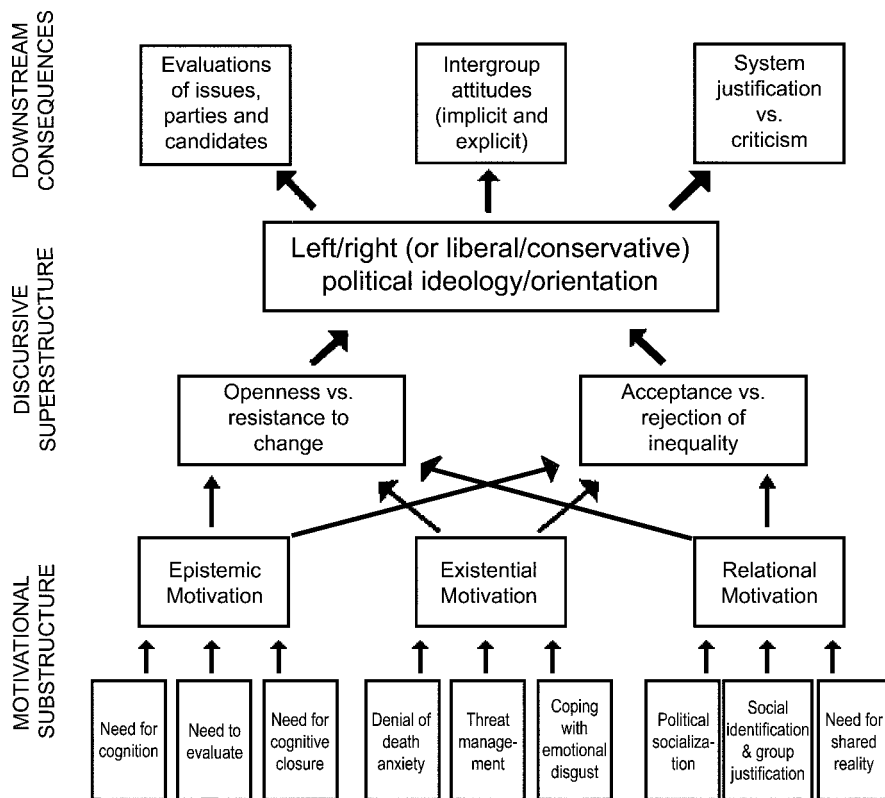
DOWNSTREAM CONSEQUENCES

Evaluations of issues, parties and candidates

Intergroup attitudes (implicit and explicit)

System justification vs. criticism

DISCURSIVE SUPERSTRUCTURE

Left/right (or liberal/conservative) political ideology/orientation

Openness vs. resistance to change

Acceptance vs. rejection of inequality

MOTIVATIONAL SUBSTRUCTURE

Epistemic Motivation

Existential Motivation

Relational Motivation

Need for cognition

Need to evaluate

Need for cognitive closure

Denial of death anxiety

Threat management

Coping with emotional disgust

Political socialization

Social identification & group justification

Need for shared reality